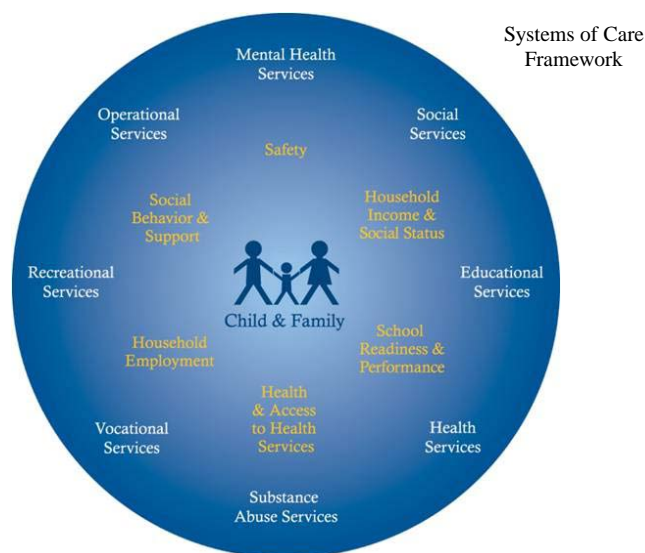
Systems of Care Framework

Mental Health Services

Operational Services

Social Services

Safety

Social Behavior & Support

Household Income & Social Status

Recreational Services

Educational Services

Child & Family

Household Employment

School Readiness & Performance

Health & Access to Health Services

Vocational Services

Health Services

Substance Abuse Services